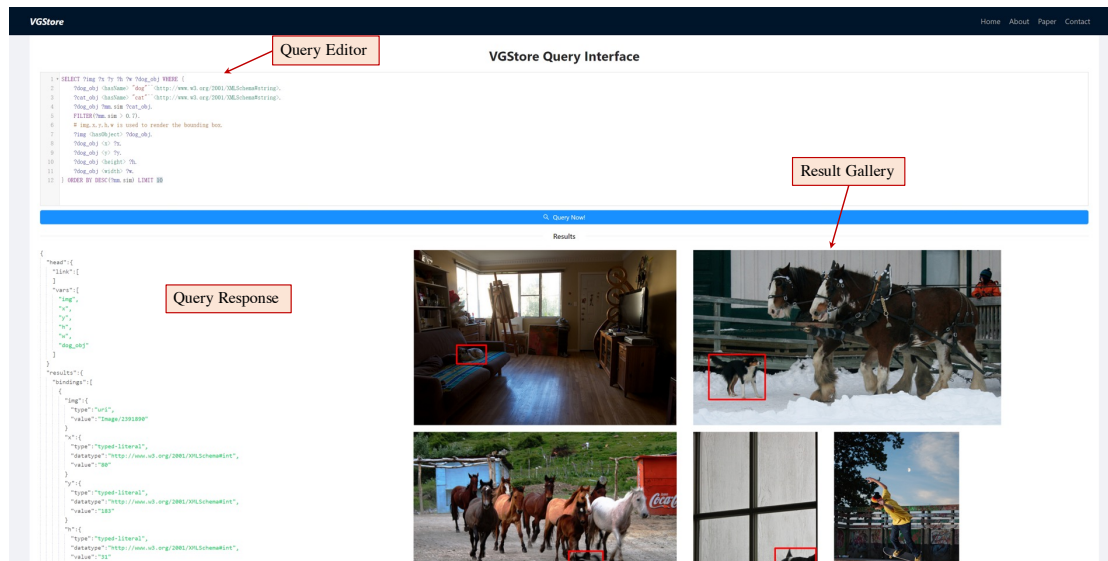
VGStore

Home About Paper Contact

Query Editor

VGStore Query Interface

1 SELECT ?img ?x ?y ?h ?w ?dog_obj WHERE {
2 ?dog_obj <hasName> "dog"^^<http://www.w3.org/2001/XMLSchema#string>.
3 ?cat_obj <hasName> "cat"^^<http://www.w3.org/2001/XMLSchema#string>.
4 ?dog_obj ?mm.sim ?cat_obj.
5 FILTER(?mm.sim > 0.7).
6 # img,x,y,h,w is used to render the bounding box.
7 ?img <hasObject> ?dog_obj.
8 ?dog_obj <x> ?x.
9 ?dog_obj <y> ?y.
10 ?dog_obj <height> ?h.
11 ?dog_obj <width> ?w.
12 } ORDER BY DESC(?mm.sim) LIMIT 10

Result Gallery

Query Now!

Results

Query Response

{
"head":{
"link":[
]
"vars":[
"img",
"x",
"y",
"h",
"w",
"dog_obj"
]
}
"results":{
"bindings":[
{
"img":{
"type":"uri",
"value":"image/2391890"
}
"x":{
"type":"typed-literal",
"datatype":"http://www.w3.org/2001/XMLSchema#int",
"value":"80"
}
"y":{
"type":"typed-literal",
"datatype":"http://www.w3.org/2001/XMLSchema#int",
"value":"183"
}
"h":{
"type":"typed-literal",
"datatype":"http://www.w3.org/2001/XMLSchema#int",
"value":"31"

Coca-Cola